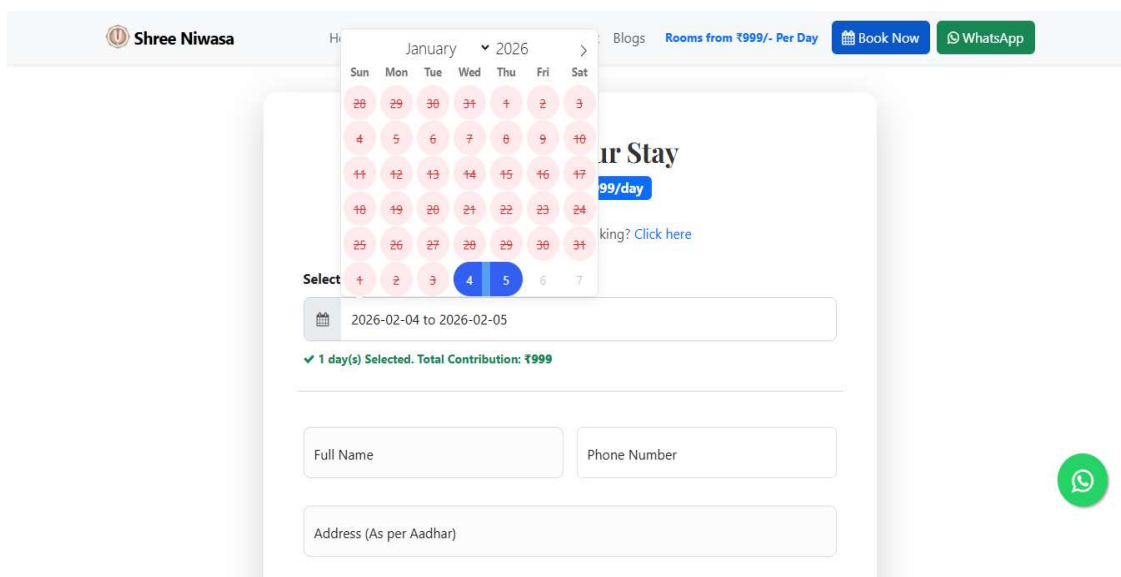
Shree Niwasa H Blogs Rooms from ₹999/- Per Day Book Now WhatsApp

January 2026 >

| Sun | Mon | Tue | Wed | Thu | Fri | Sat |
|---|---|---|---|---|---|---|
| 28 | 29 | 30 | 31 | 1 | 2 | 3 |
| 4 | 5 | 6 | 7 | 8 | 9 | 10 |
| 11 | 12 | 13 | 14 | 15 | 16 | 17 |
| 18 | 19 | 20 | 21 | 22 | 23 | 24 |
| 25 | 26 | 27 | 28 | 29 | 30 | 31 |
| 1 | 2 | 3 | 4 | 5 | 6 | 7 |

ır Stay
99/day
king? Click here

Select

2026-02-04 to 2026-02-05

✔ 1 day(s) Selected. Total Contribution: ₹999

Full Name

Phone Number

Address (As per Aadhar)